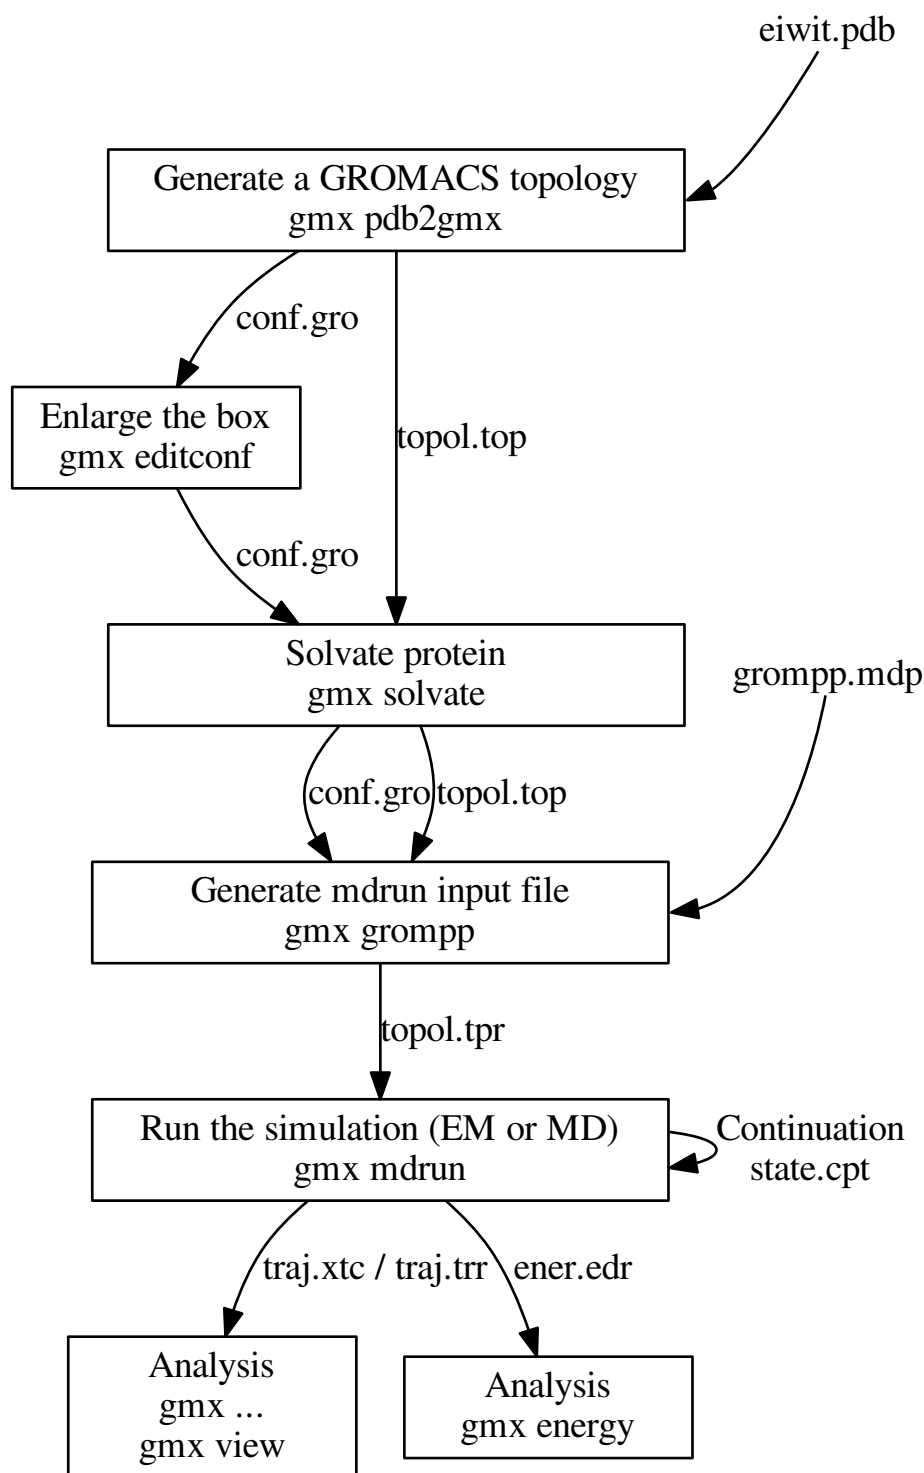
eiwit.pdb

Generate a GROMACS topology
gmx pdb2gmx

conf.gro

topol.top

Enlarge the box
gmx editconf

conf.gro

Solvate protein
gmx solvate

grompp.mdp

conf.gro

topol.top

Generate mdrun input file
gmx grompp

topol.tpr

Run the simulation (EM or MD)
gmx mdrun

Continuation
state.cpt

traj.xtc / traj.trr

ener.edr

Analysis
gmx ...
gmx view

Analysis
gmx energy